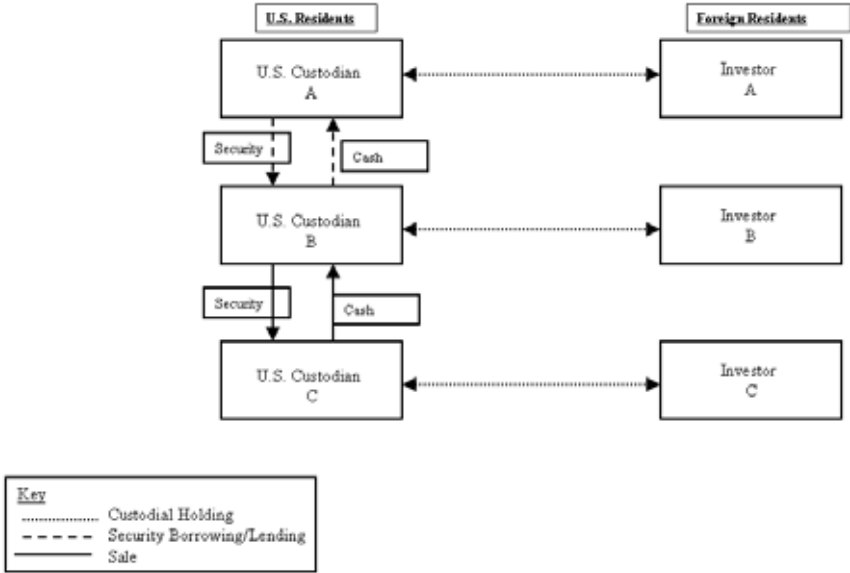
U.S. Residents

Foreign Residents

U.S. Custodian
A

Investor
A

Security

Cash

U.S. Custodian
B

Investor
B

Security

Cash

U.S. Custodian
C

Investor
C

Key
Custodial Holding
Security Borrowing/Lending
Sale